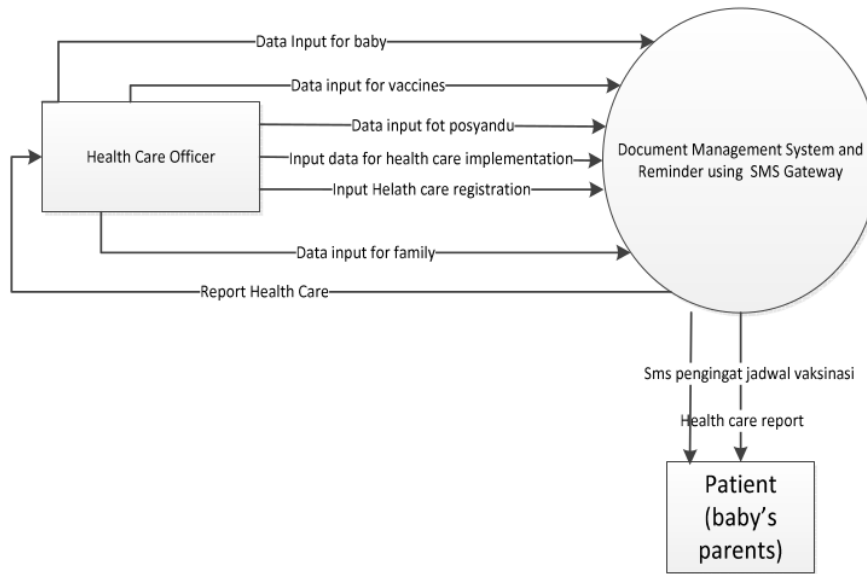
Data Input for baby

Data input for vaccines

Data input fot posyandu

Health Care Officer

Input data for health care implementation

Input Helath care registration

Document Management System and Reminder using SMS Gateway

Data input for family

Report Health Care

Sms pengingat jadwal vaksinasi

Health care report

Patient (baby's parents)